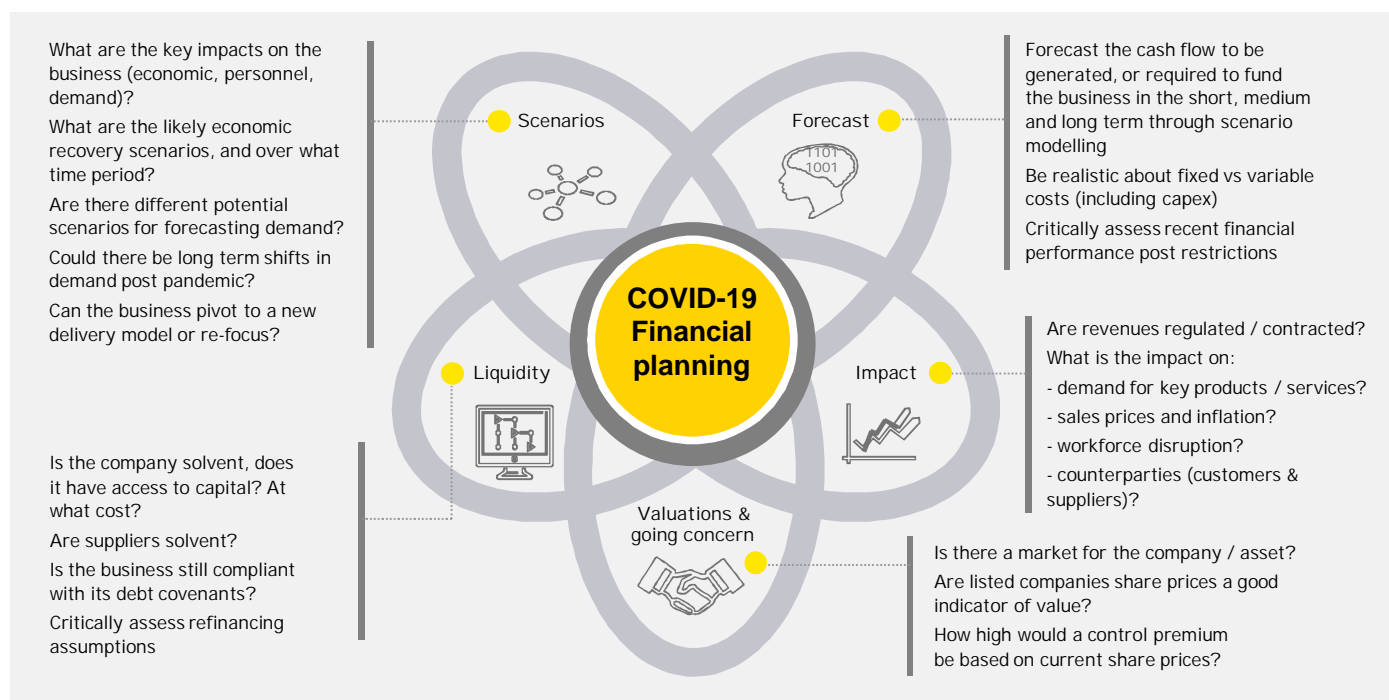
What are the key impacts on the business (economic, personnel, demand)?

What are the likely economic recovery scenarios, and over what time period?

Are there different potential scenarios for forecasting demand?

Could there be long term shifts in demand post pandemic?

Can the business pivot to a new delivery model or re-focus?

Scenarios

Forecast

1101
1001

Forecast the cash flow to be generated, or required to fund the business in the short, medium and long term through scenario modelling

Be realistic about fixed vs variable costs (including capex)

Critically assess recent financial performance post restrictions

COVID-19 Financial planning

Liquidity

Impact

Are revenues regulated / contracted?

What is the impact on:

- demand for key products / services?

- sales prices and inflation?

- workforce disruption?

- counterparties (customers & suppliers)?

Is the company solvent, does it have access to capital? At what cost?

Are suppliers solvent?

Is the business still compliant with its debt covenants?

Critically assess refinancing assumptions

Valuations & going concern

Is there a market for the company / asset?

Are listed companies share prices a good indicator of value?

How high would a control premium be based on current share prices?